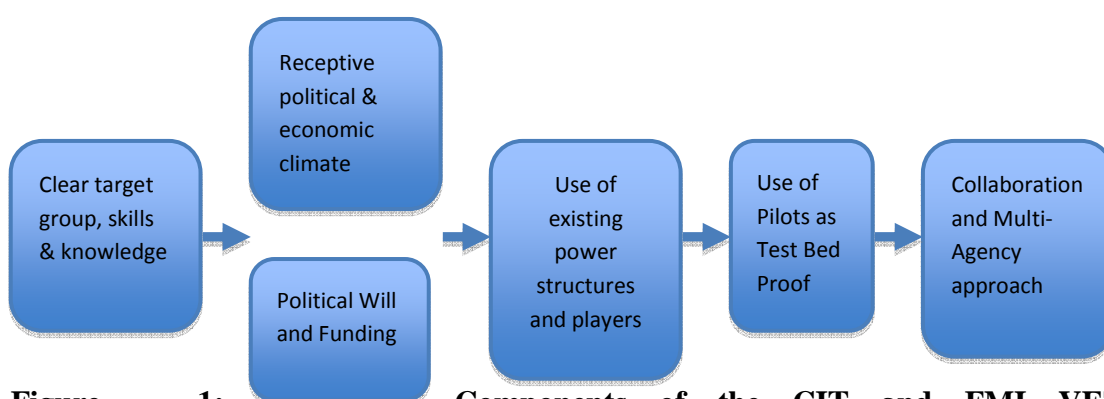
Clear target group, skills & knowledge

Receptive political & economic climate

Political Will and Funding

Use of existing power structures and players

Use of Pilots as Test Bed Proof

Collaboration and Multi-Agency approach

Figure 1: Components of the CIT and EMI VE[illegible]